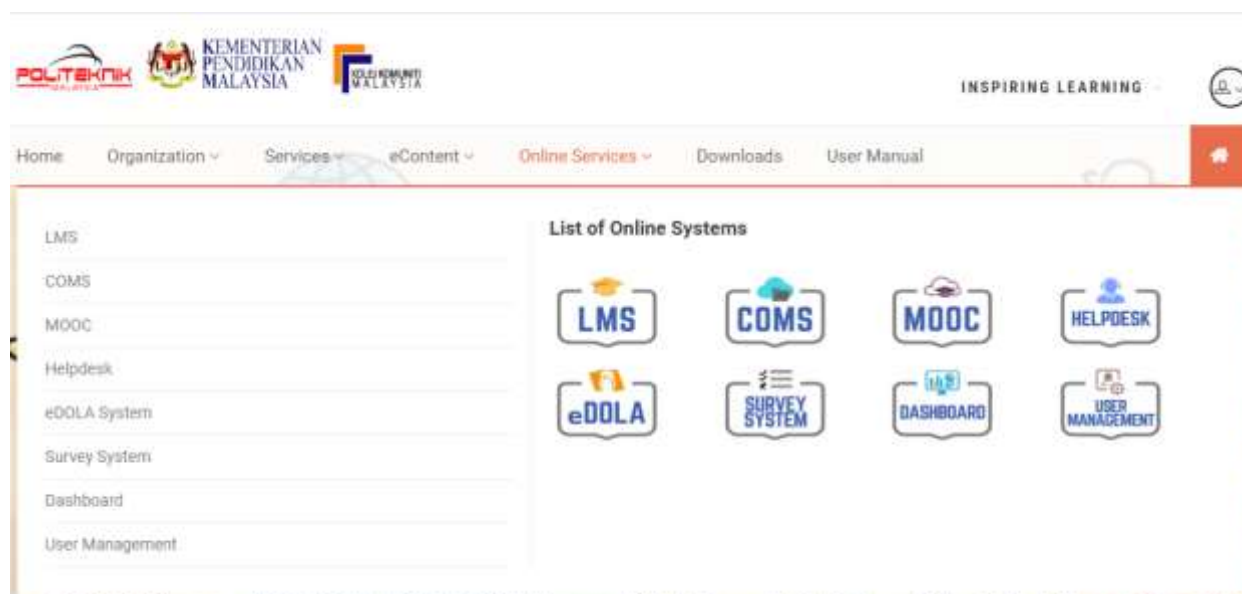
POLITEKNIK MALAYSIA KEMENTERIAN PENDIDIKAN MALAYSIA KOLEJ KOMUNITI MALAYSIA

INSPIRING LEARNING

Home Organization Services eContent Online Services Downloads User Manual

LMS
COMS
MOOC
Helpdesk
eDOLA System
Survey System
Dashboard
User Management

List of Online Systems

LMS COMS MOOC HELPDESK
eDOLA SURVEY SYSTEM DASHBOARD USER MANAGEMENT